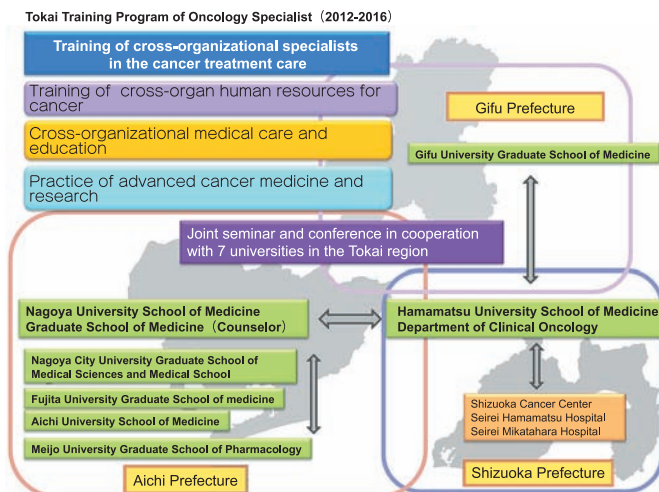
Tokai Training Program of Oncology Specialist（2012-2016）

Training of cross-organizational specialists in the cancer treatment care

Training of cross-organ human resources for cancer

Cross-organizational medical care and education

Practice of advanced cancer medicine and research

Gifu Prefecture

Gifu University Graduate School of Medicine

Joint seminar and conference in cooperation with 7 universities in the Tokai region

Nagoya University School of Medicine Graduate School of Medicine（Counselor）

Hamamatsu University School of Medicine Department of Clinical Oncology

Nagoya City University Graduate School of Medical Sciences and Medical School

Fujita University Graduate School of medicine

Aichi University School of Medicine

Meijo University Graduate School of Pharmacology

Shizuoka Cancer Center
Seirei Hamamatsu Hospital
Seirei Mikatahara Hospital

Aichi Prefecture

Shizuoka Prefecture